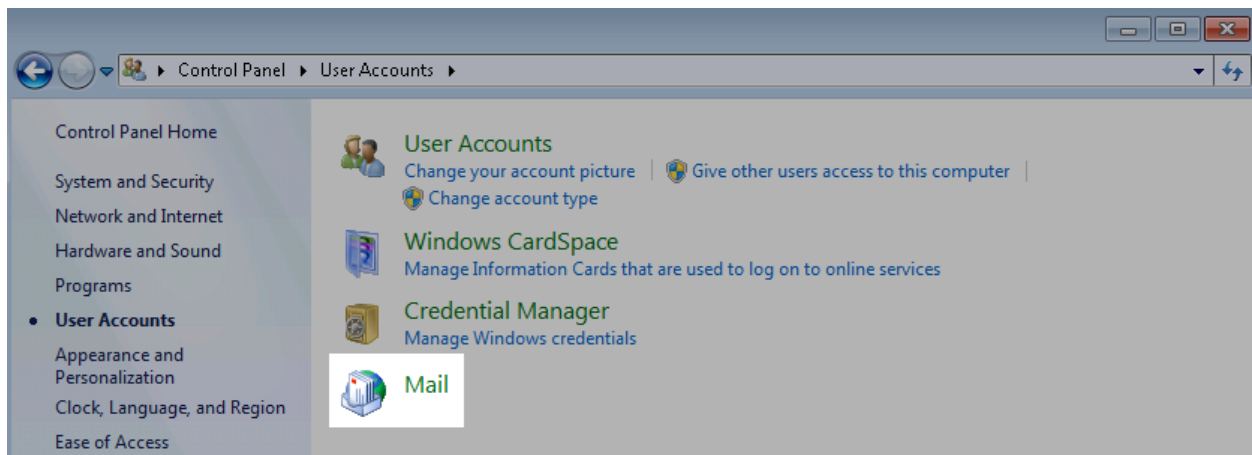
Control Panel ▸ User Accounts ▸

Control Panel Home

System and Security

Network and Internet

Hardware and Sound

Programs

• User Accounts

Appearance and Personalization

Clock, Language, and Region

Ease of Access

User Accounts

Change your account picture | Give other users access to this computer |

Change account type

Windows CardSpace

Manage Information Cards that are used to log on to online services

Credential Manager

Manage Windows credentials

Mail